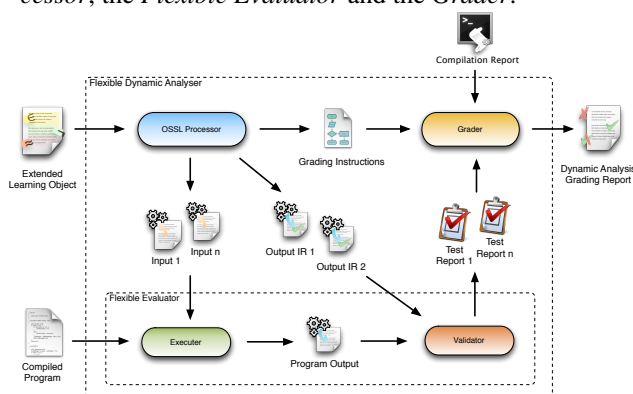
cessor, the Flexible Evaluator and the Grader.

Compilation Report

Flexible Dynamic Analyser

Extended Learning Object

OSSL Processor

Grading Instructions

Grader

Dynamic Analysis Grading Report

Input 1

Input n

Output IR 1

Output IR 2

Test Report 1

Test Report n

Flexible Evaluator

Compiled Program

Executer

Program Output

Validator